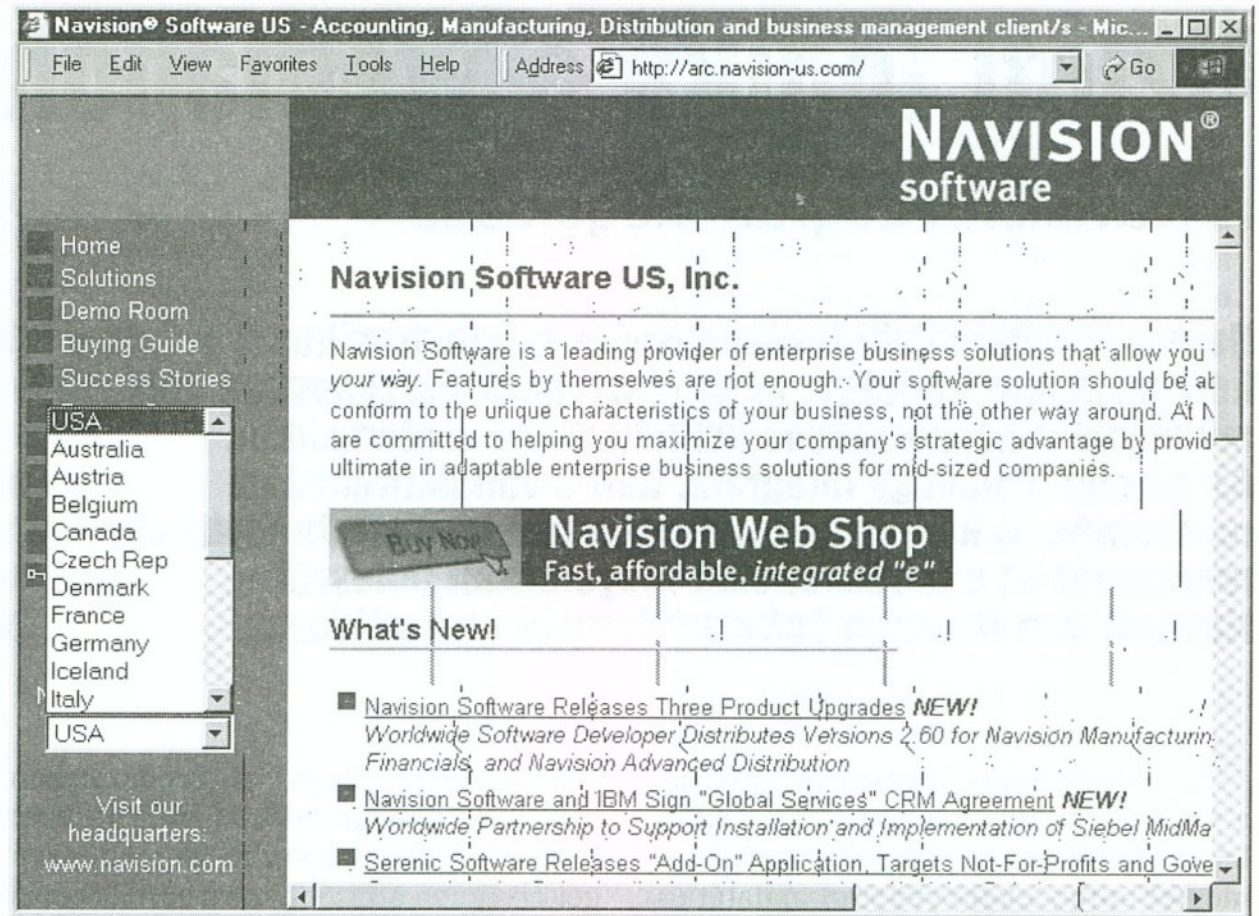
Navision® Software US - Accounting, Manufacturing, Distribution and business management client/s - Mic...

File Edit View Favorites Tools Help Address http://arc.navision-us.com/ Go

NAVISION® software

Home
Solutions
Demo Room
Buying Guide
Success Stories

USA
Australia
Austria
Belgium
Canada
Czech Rep
Denmark
France
Germany
Iceland
Italy

USA

Visit our headquarters: www.navision.com

Navision Software US, Inc.

Navision Software is a leading provider of enterprise business solutions that allow you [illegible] *your way.* Features by themselves are not enough. Your software solution should be ab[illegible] conform to the unique characteristics of your business, not the other way around. At N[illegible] are committed to helping you maximize your company's strategic advantage by provid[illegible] ultimate in adaptable enterprise business solutions for mid-sized companies.

Buy Now Navision Web Shop
Fast, affordable, *integrated "e"*

What's New!

Navision Software Releases Three Product Upgrades *NEW!*
*Worldwide Software Developer Distributes Versions 2.60 for Navision Manufacturin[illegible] Financials, and Navision Advanced Distribution*

Navision Software and IBM Sign "Global Services" CRM Agreement *NEW!*
*Worldwide Partnership to Support Installation and Implementation of Siebel MidMa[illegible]*

Serenic Software Releases "Add-On" Application, Targets Not-For-Profits and Gove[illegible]